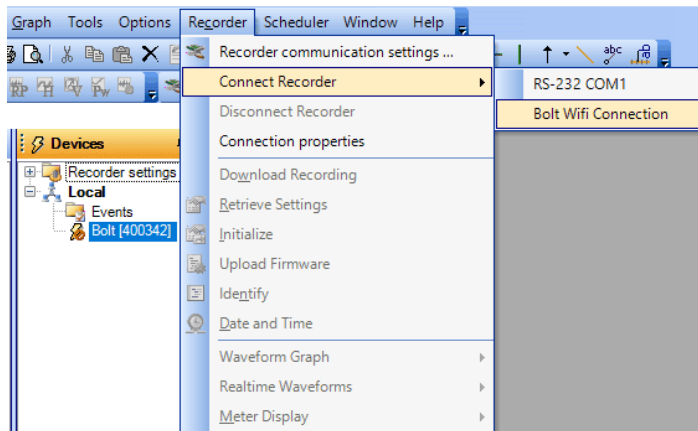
Graph Tools Options Recorder Scheduler Window Help

Recorder communication settings ...
Connect Recorder
Disconnect Recorder
Connection properties
Download Recording
Retrieve Settings
Initialize
Upload Firmware
Identify
Date and Time
Waveform Graph
Realtime Waveforms
Meter Display

RS-232 COM1
Bolt Wifi Connection

Devices
Recorder settings
Local
Events
Bolt [400342]